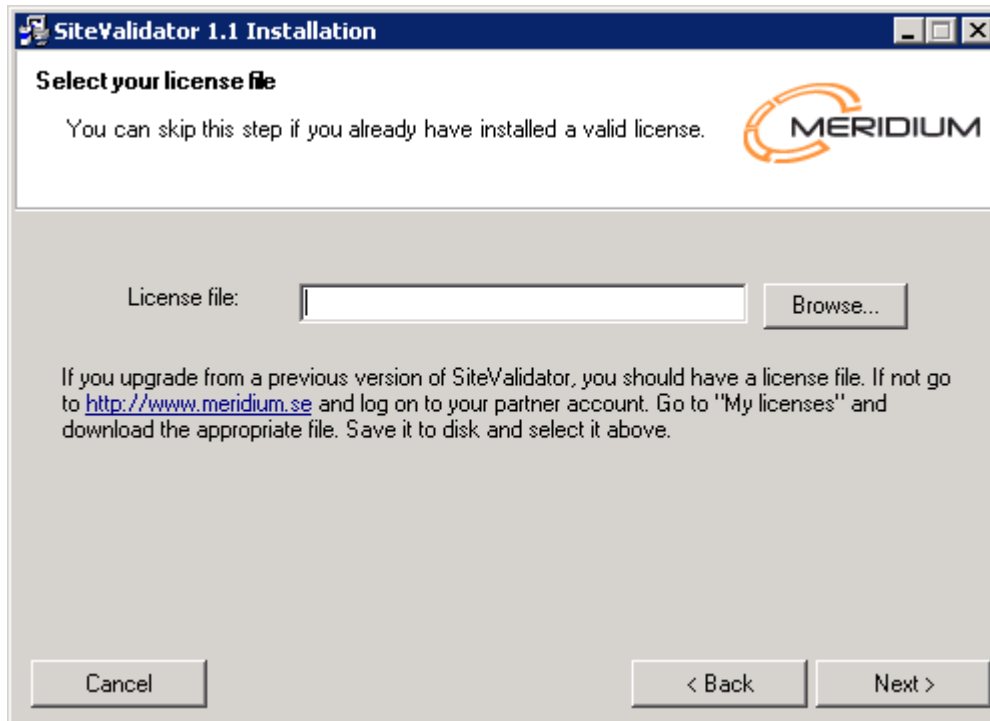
SiteValidator 1.1 Installation

Select your license file

You can skip this step if you already have installed a valid license.

MERIDIUM

License file:

Browse...

If you upgrade from a previous version of SiteValidator, you should have a license file. If not go to http://www.meridium.se and log on to your partner account. Go to "My licenses" and download the appropriate file. Save it to disk and select it above.

Cancel

< Back

Next >